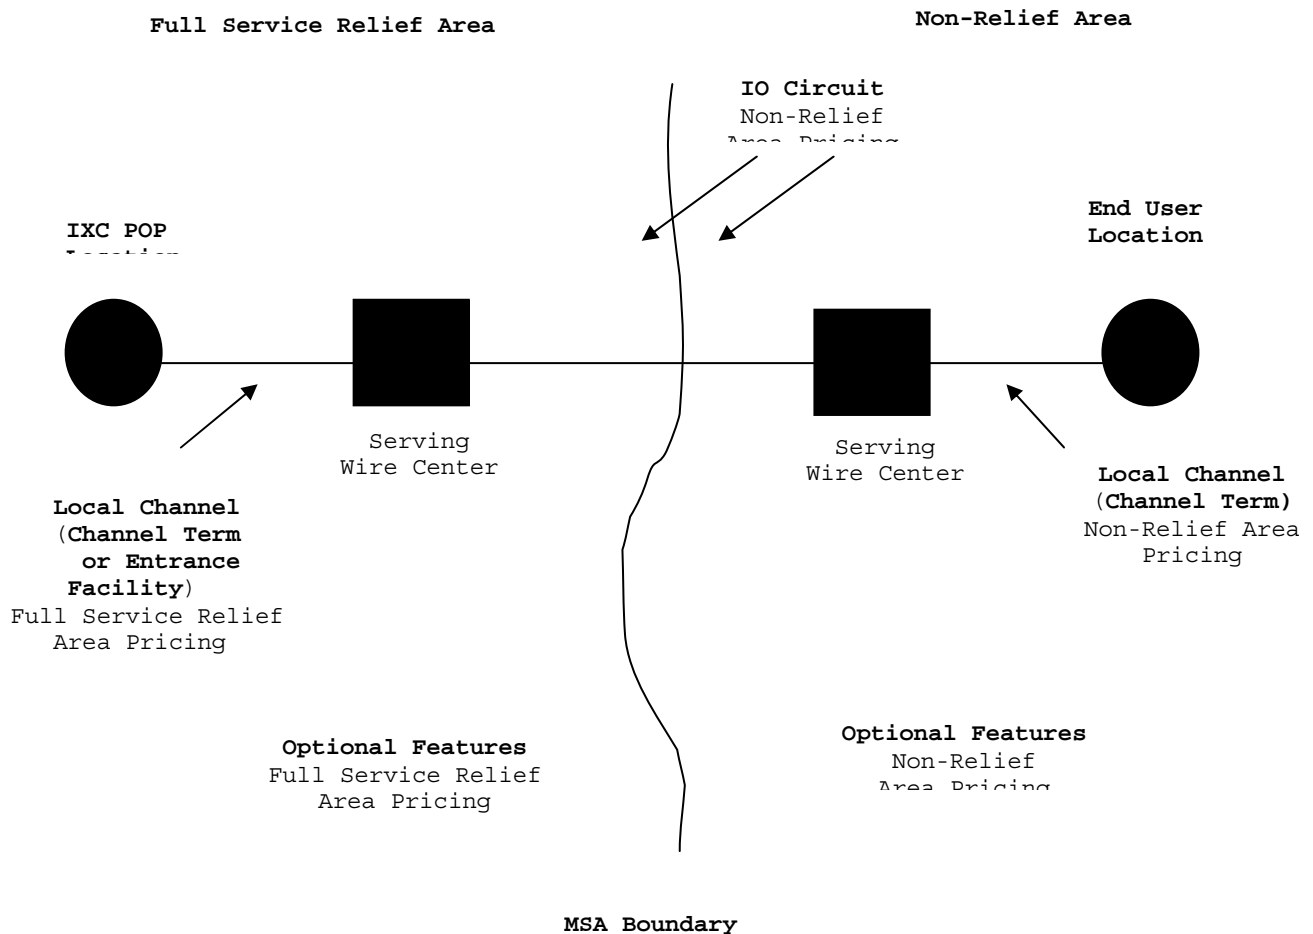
Full Service Relief Area

Non-Relief Area

IO Circuit
Non-Relief
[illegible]

IXC POP
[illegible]

End User
Location

Serving
Wire Center

Serving
Wire Center

Local Channel
(Channel Term
or Entrance
Facility)
Full Service Relief
Area Pricing

Local Channel
(Channel Term)
Non-Relief Area
Pricing

Optional Features
Full Service Relief
Area Pricing

Optional Features
Non-Relief
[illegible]

MSA Boundary